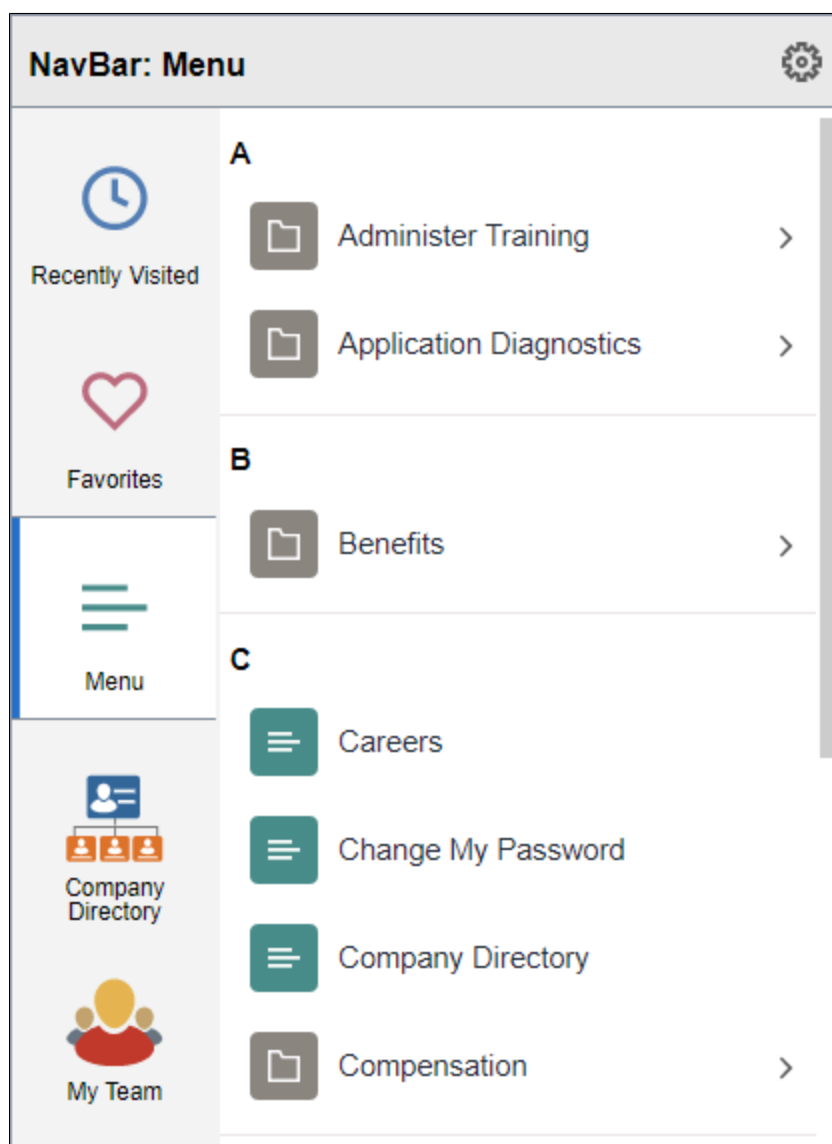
NavBar: Menu

Recently Visited

Favorites

Menu

Company Directory

My Team

A

Administer Training

Application Diagnostics

B

Benefits

C

Careers

Change My Password

Company Directory

Compensation